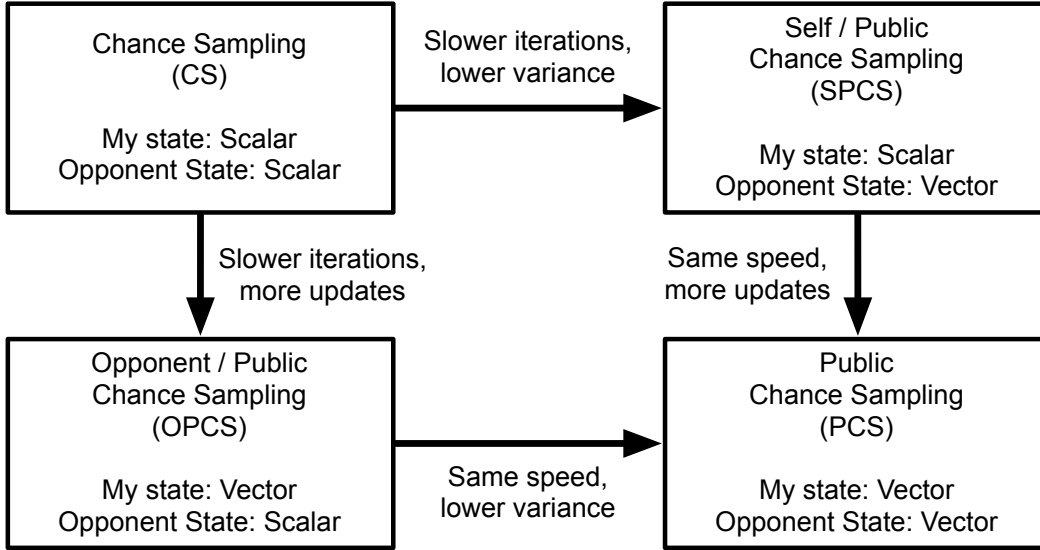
Chance Sampling
(CS)

My state: Scalar
Opponent State: Scalar

Slower iterations,
lower variance

Self / Public
Chance Sampling
(SPCS)

My state: Scalar
Opponent State: Vector

Slower iterations,
more updates

Same speed,
more updates

Opponent / Public
Chance Sampling
(OPCS)

My state: Vector
Opponent State: Scalar

Same speed,
lower variance

Public
Chance Sampling
(PCS)

My state: Vector
Opponent State: Vector